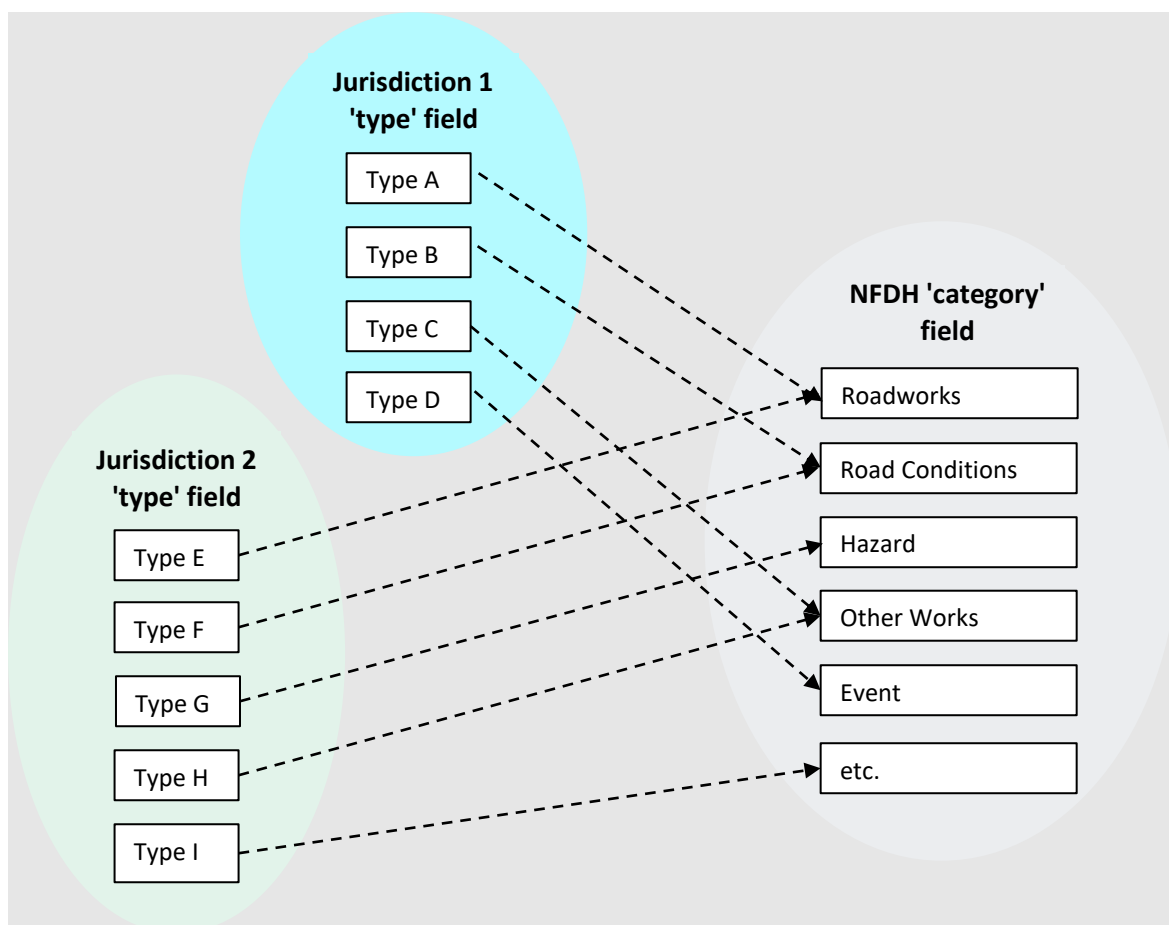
Jurisdiction 1 'type' field

Type A

Type B

Type C

Type D

Jurisdiction 2 'type' field

Type E

Type F

Type G

Type H

Type I

NFDH 'category' field

Roadworks

Road Conditions

Hazard

Other Works

Event

etc.